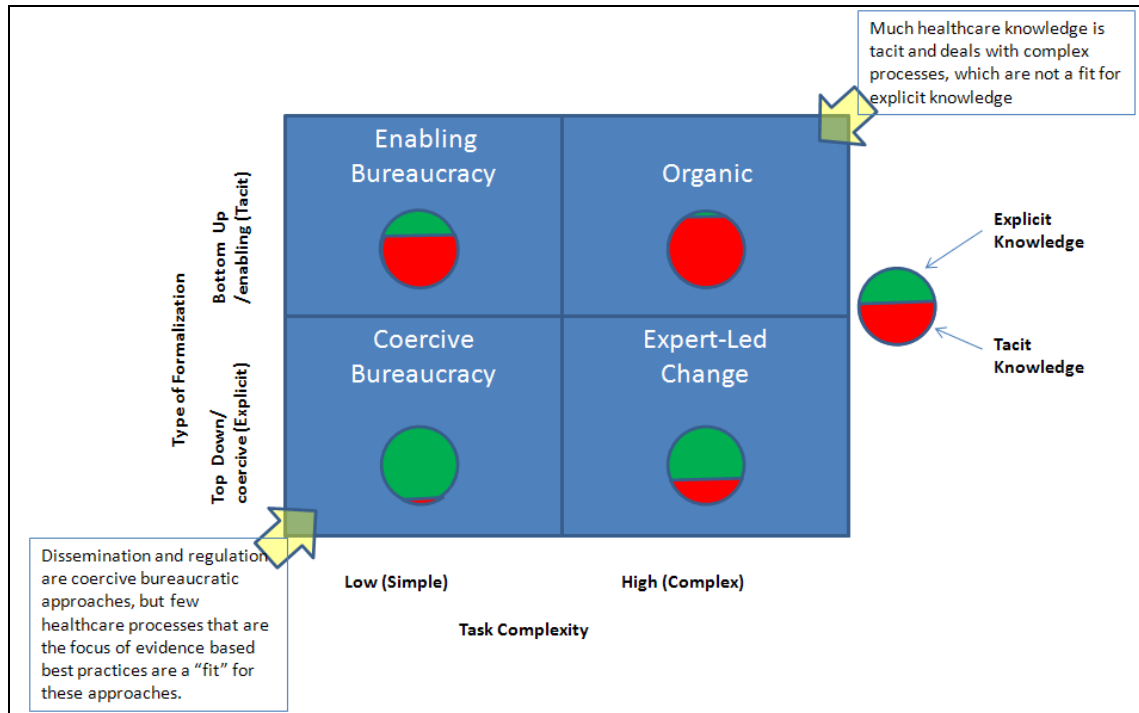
Much healthcare knowledge is tacit and deals with complex processes, which are not a fit for explicit knowledge

Enabling Bureaucracy

Organic

Coercive Bureaucracy

Expert-Led Change

Explicit Knowledge

Tacit Knowledge

Type of Formalization

Bottom Up /enabling (Tacit)

Top Down/ coercive (Explicit)

Dissemination and regulation are coercive bureaucratic approaches, but few healthcare processes that are the focus of evidence based best practices are a "fit" for these approaches.

Low (Simple)

High (Complex)

Task Complexity